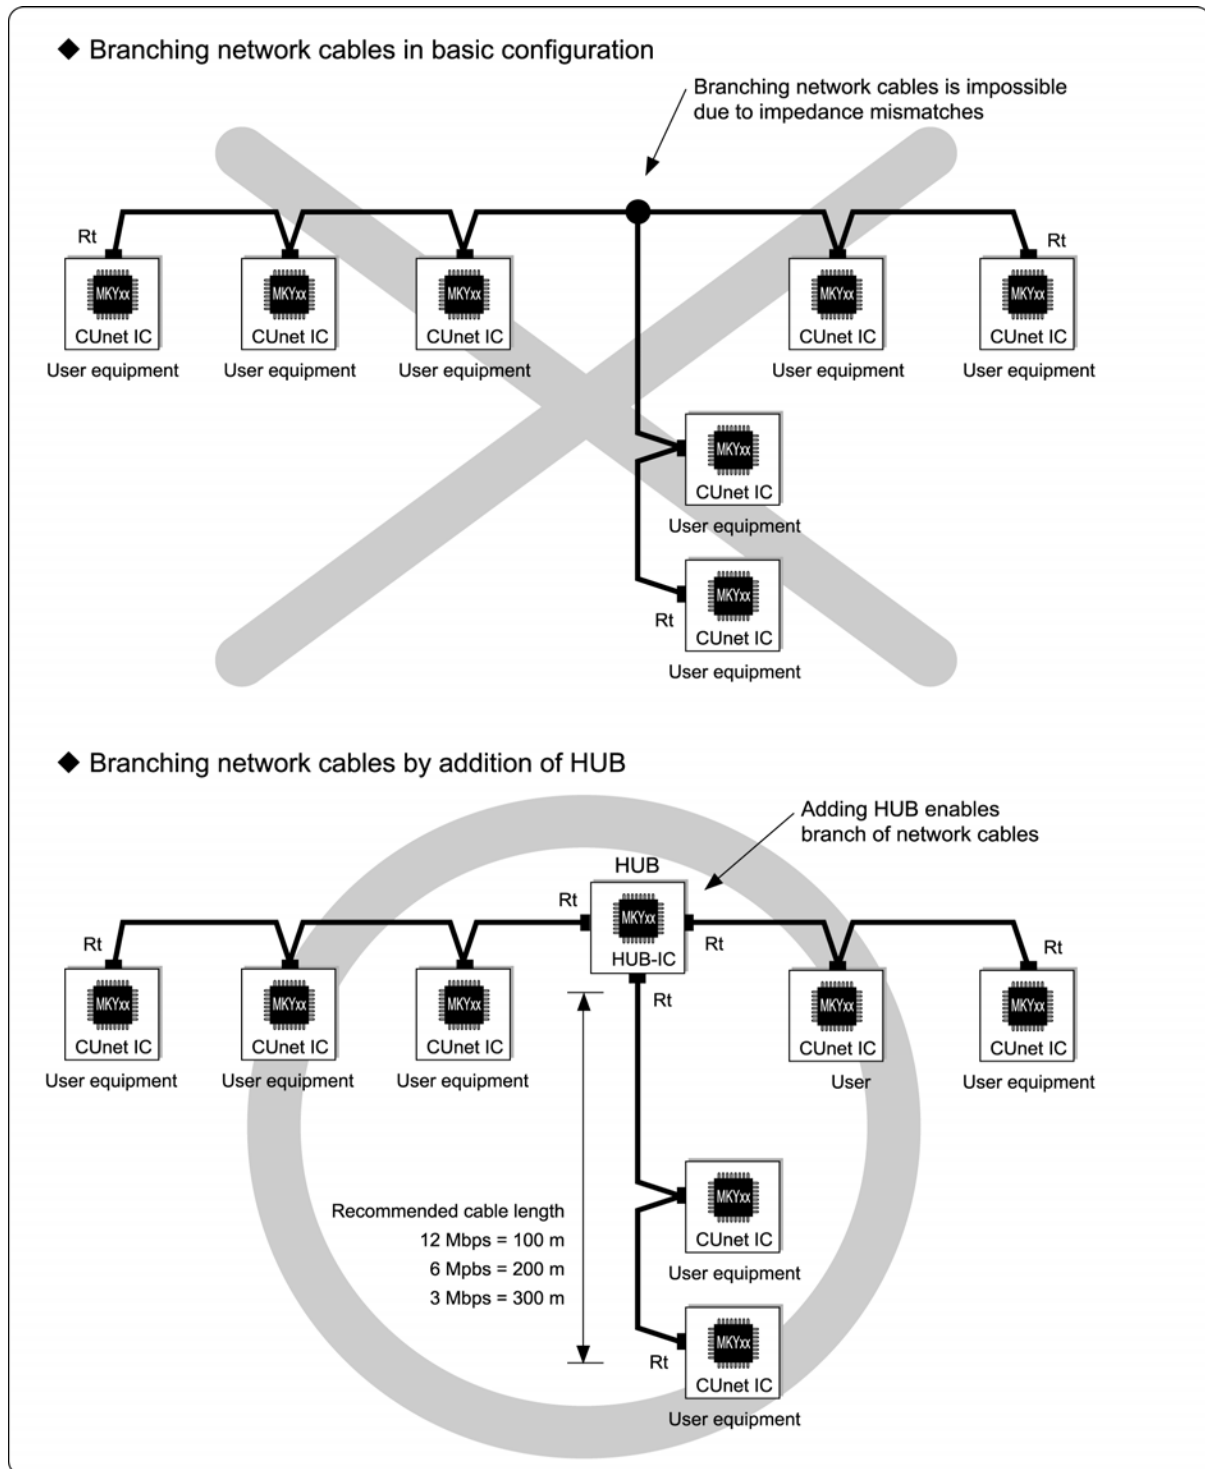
◆ Branching network cables in basic configuration

Branching network cables is impossible due to impedance mismatches

Rt
MKYxx
CUnet IC
User equipment

MKYxx
CUnet IC
User equipment

MKYxx
CUnet IC
User equipment

MKYxx
CUnet IC
User equipment

Rt
MKYxx
CUnet IC
User equipment

MKYxx
CUnet IC
User equipment

Rt
MKYxx
CUnet IC
User equipment

◆ Branching network cables by addition of HUB

Adding HUB enables branch of network cables

HUB
Rt
MKYxx
HUB-IC
Rt
Rt

Rt
MKYxx
CUnet IC
User equipment

MKYxx
CUnet IC
User equipment

MKYxx
CUnet IC
User equipment

MKYxx
CUnet IC
User

Rt
MKYxx
CUnet IC
User equipment

Recommended cable length
12 Mbps = 100 m
6 Mpbs = 200 m
3 Mbps = 300 m

MKYxx
CUnet IC
User equipment

Rt
MKYxx
CUnet IC
User equipment